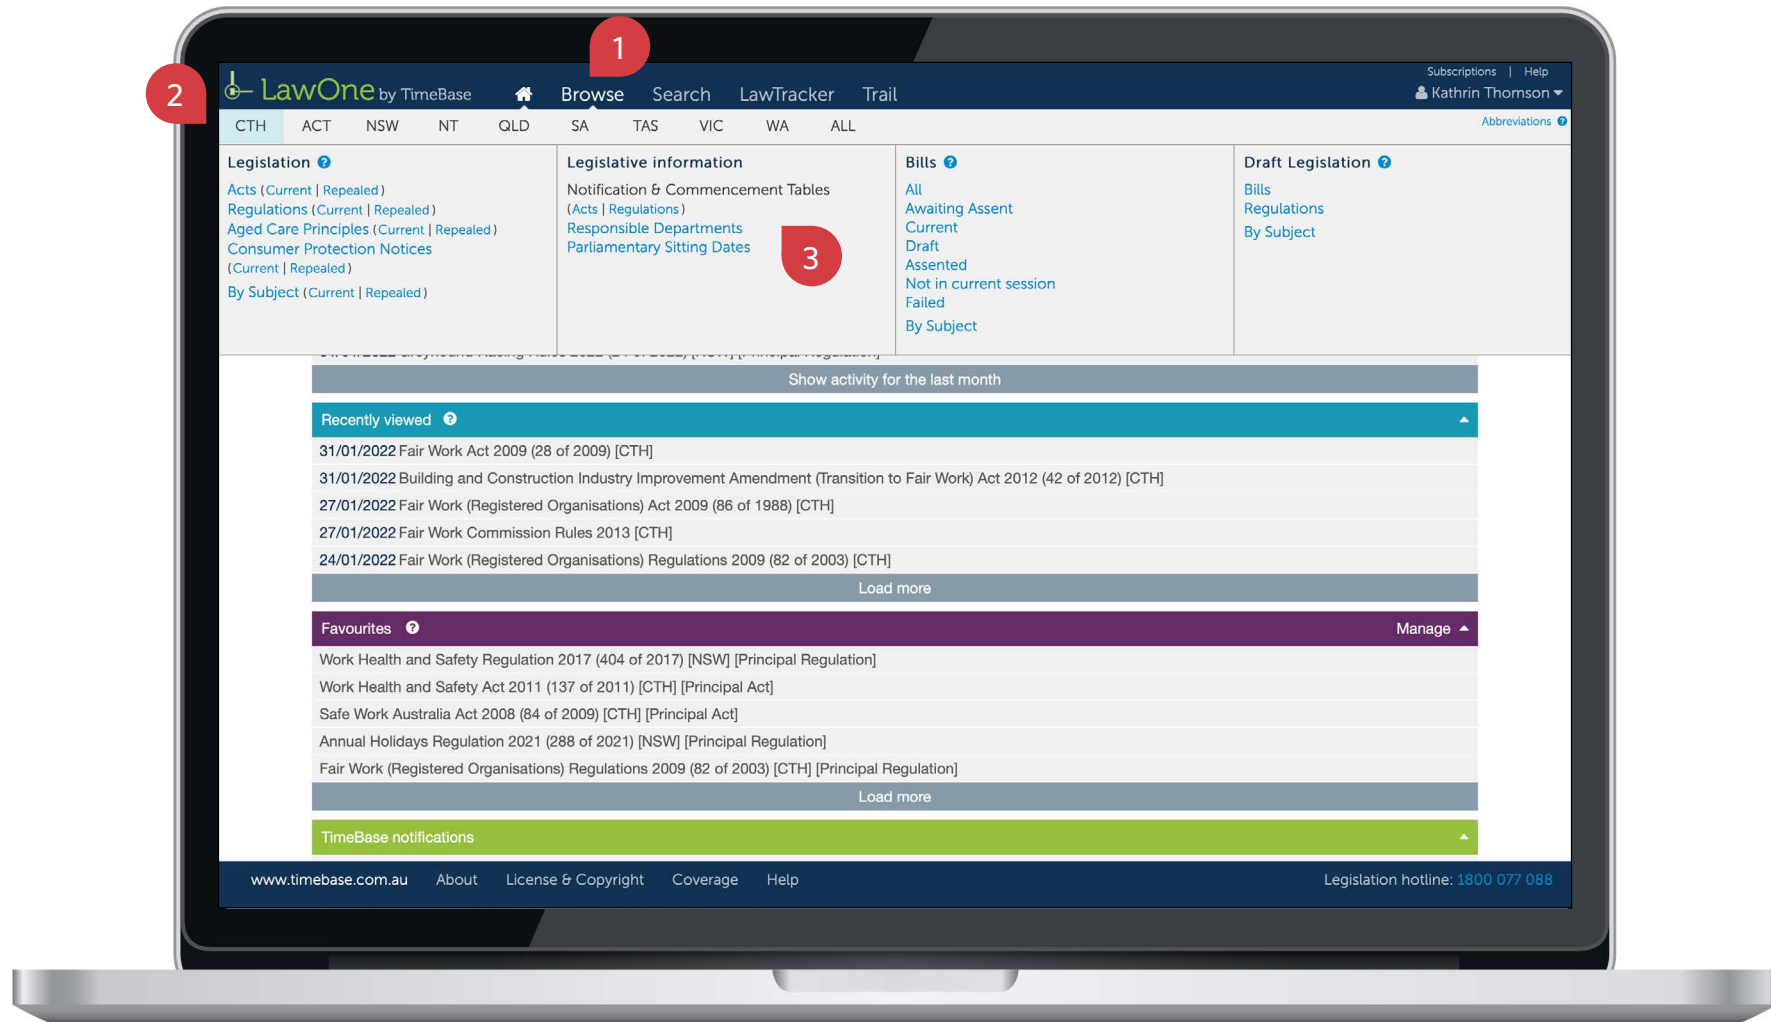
1

2

LawOne by TimeBase

Browse Search LawTracker Trail

Subscriptions | Help

Kathrin Thomson

CTH ACT NSW NT QLD SA TAS VIC WA ALL

Abbreviations

Legislation

Acts (Current | Repealed)
Regulations (Current | Repealed)
Aged Care Principles (Current | Repealed)
Consumer Protection Notices (Current | Repealed)
By Subject (Current | Repealed)

Legislative information

Notification & Commencement Tables (Acts | Regulations)
Responsible Departments
Parliamentary Sitting Dates

3

Bills

All
Awaiting Assent
Current
Draft
Assented
Not in current session
Failed
By Subject

Draft Legislation

Bills
Regulations
By Subject

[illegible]

Show activity for the last month

Recently viewed

31/01/2022 Fair Work Act 2009 (28 of 2009) [CTH]
31/01/2022 Building and Construction Industry Improvement Amendment (Transition to Fair Work) Act 2012 (42 of 2012) [CTH]
27/01/2022 Fair Work (Registered Organisations) Act 2009 (86 of 1988) [CTH]
27/01/2022 Fair Work Commission Rules 2013 [CTH]
24/01/2022 Fair Work (Registered Organisations) Regulations 2009 (82 of 2003) [CTH]

Load more

Favourites

Manage

Work Health and Safety Regulation 2017 (404 of 2017) [NSW] [Principal Regulation]
Work Health and Safety Act 2011 (137 of 2011) [CTH] [Principal Act]
Safe Work Australia Act 2008 (84 of 2009) [CTH] [Principal Act]
Annual Holidays Regulation 2021 (288 of 2021) [NSW] [Principal Regulation]
Fair Work (Registered Organisations) Regulations 2009 (82 of 2003) [CTH] [Principal Regulation]

Load more

TimeBase notifications

www.timebase.com.au About License & Copyright Coverage Help

Legislation hotline: 1800 077 088